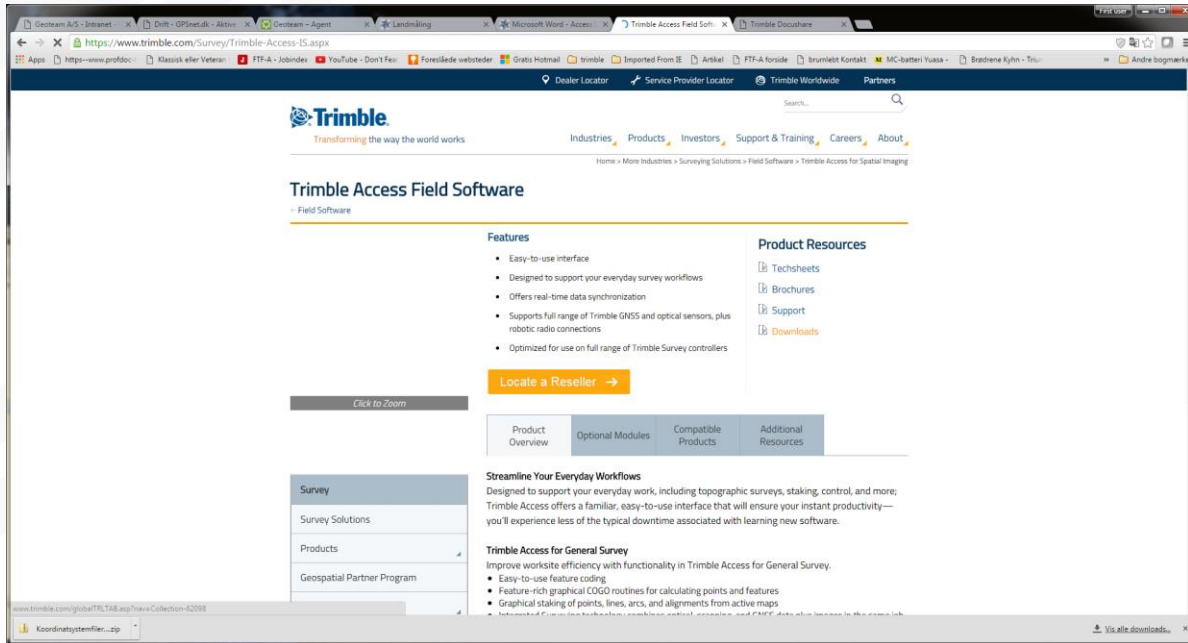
Geoteam A/S - Intranet | Drift - GPSnet.dk - Aktive | Geoteam - Agent | Landmåling | Microsoft Word - Access | Trimble Access Field Softw | Trimble Docushare

First User

https://www.trimble.com/Survey/Trimble-Access-IS.aspx

Apps | https--www.profdoc | Klassisk eller Veteran | FTF-A - Jobindex | YouTube - Don't Fear | Foreslåede websteder | Gratis Hotmail | trimble | Imported From IE | Artikel | FTF-A forside | brumlebt Kontakt | MC-batteri Yuasa - | Brødrene Kyhn - Trium | » | Andre bogmærker

Dealer Locator | Service Provider Locator | Trimble Worldwide | Partners

Search...

Trimble.
Transforming the way the world works

Industries | Products | Investors | Support & Training | Careers | About

Home > More Industries > Surveying Solutions > Field Software > Trimble Access for Spatial Imaging

Trimble Access Field Software
« Field Software

Features
• Easy-to-use interface
• Designed to support your everyday survey workflows
• Offers real-time data synchronization
• Supports full range of Trimble GNSS and optical sensors, plus robotic radio connections
• Optimized for use on full range of Trimble Survey controllers

Locate a Reseller →

Product Resources
Techsheets
Brochures
Support
Downloads

Click to Zoom

Product Overview | Optional Modules | Compatible Products | Additional Resources

Survey
Survey Solutions
Products
Geospatial Partner Program

Streamline Your Everyday Workflows
Designed to support your everyday work, including topographic surveys, staking, control, and more; Trimble Access offers a familiar, easy-to-use interface that will ensure your instant productivity—you'll experience less of the typical downtime associated with learning new software.

Trimble Access for General Survey
Improve worksite efficiency with functionality in Trimble Access for General Survey.
• Easy-to-use feature coding
• Feature-rich graphical COGO routines for calculating points and features
• Graphical staking of points, lines, arcs, and alignments from active maps
• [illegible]

www.trimble.com/globalTRLTAB.asp?nav=Collection-62098

Koordinatsystemfiler....zip

Vis alle downloads...